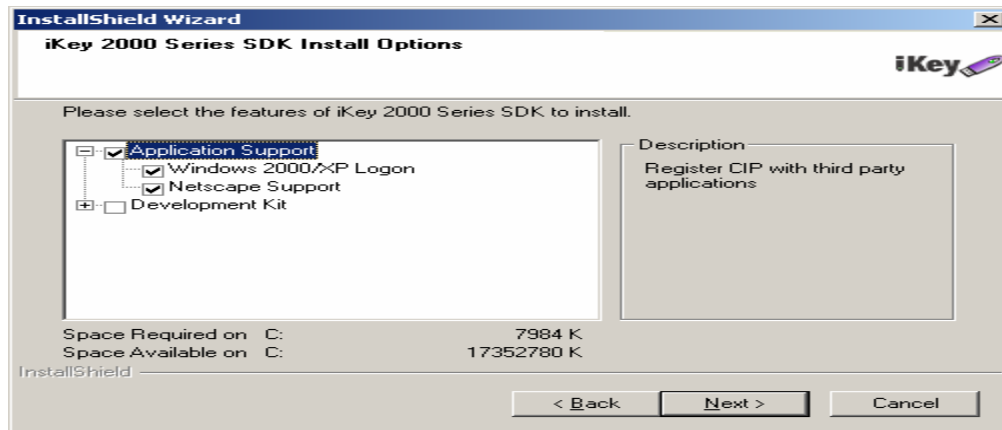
InstallShield Wizard

iKey 2000 Series SDK Install Options

iKey

Please select the features of iKey 2000 Series SDK to install.

Application Support
Windows 2000/XP Logon
Netscape Support
Development Kit

Description
Register CIP with third party applications

Space Required on C: 7984 K
Space Available on C: 17352780 K

InstallShield

< Back
Next >
Cancel